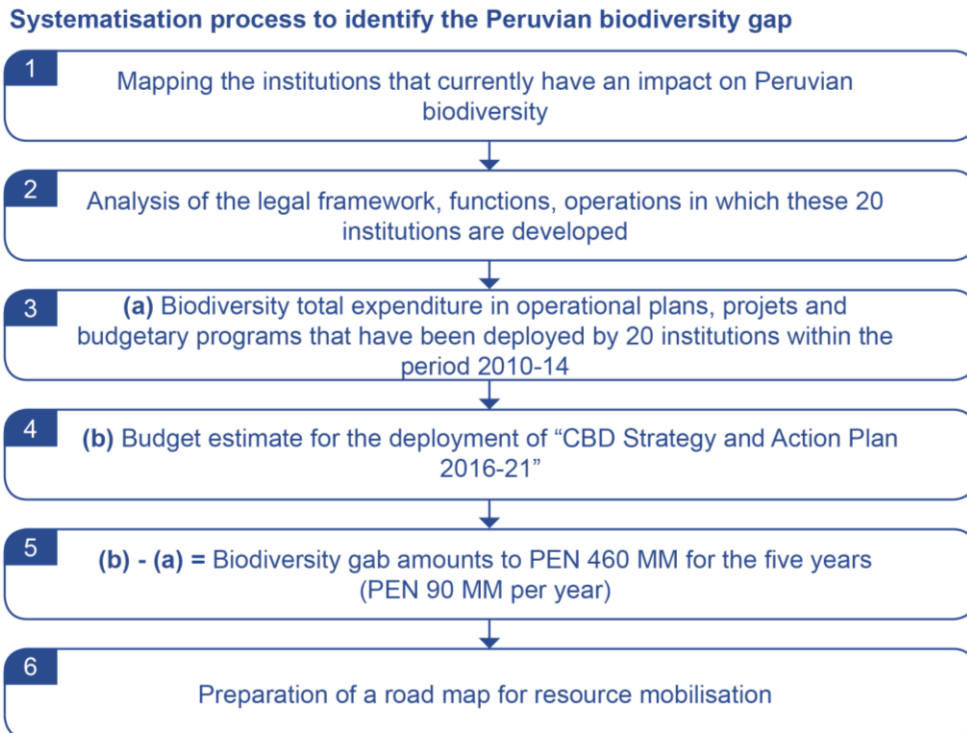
Systematisation process to identify the Peruvian biodiversity gap

1
Mapping the institutions that currently have an impact on Peruvian biodiversity

2
Analysis of the legal framework, functions, operations in which these 20 institutions are developed

3
(a) Biodiversity total expenditure in operational plans, projets and budgetary programs that have been deployed by 20 institutions within the period 2010-14

4
(b) Budget estimate for the deployment of "CBD Strategy and Action Plan 2016-21"

5
(b) - (a) = Biodiversity gab amounts to PEN 460 MM for the five years (PEN 90 MM per year)

6
Preparation of a road map for resource mobilisation